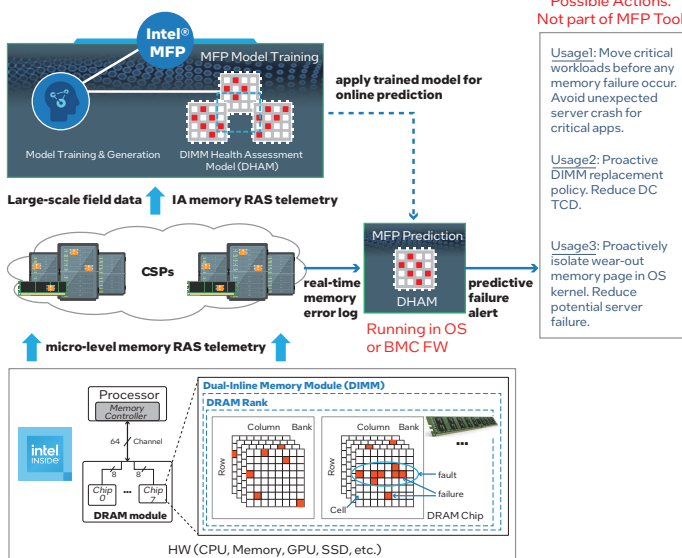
Possible Actions. Not part of MFP Tool

Intel® MFP

MFP Model Training

Model Training & Generation

DIMM Health Assessment Model (DHAM)

apply trained model for online prediction

Large-scale field data

IA memory RAS telemetry

CSPs

real-time memory error log

MFP Prediction

DHAM

predictive failure alert

Running in OS or BMC FW

micro-level memory RAS telemetry

Usage1: Move critical workloads before any memory failure occur. Avoid unexpected server crash for critical apps.

Usage2: Proactive DIMM replacement policy. Reduce DC TCD.

Usage3: Proactively isolate wear-out memory page in OS kernel. Reduce potential server failure.

intel INSIDE

Processor

Memory Controller

64 Channel

8 8

Chip 0 ... Chip 7

DRAM module

Dual-Inline Memory Module (DIMM)

DRAM Rank

Column Bank

Row

Column Bank

Row

...

fault

failure

Cell

DRAM Chip

HW (CPU, Memory, GPU, SSD, etc.)